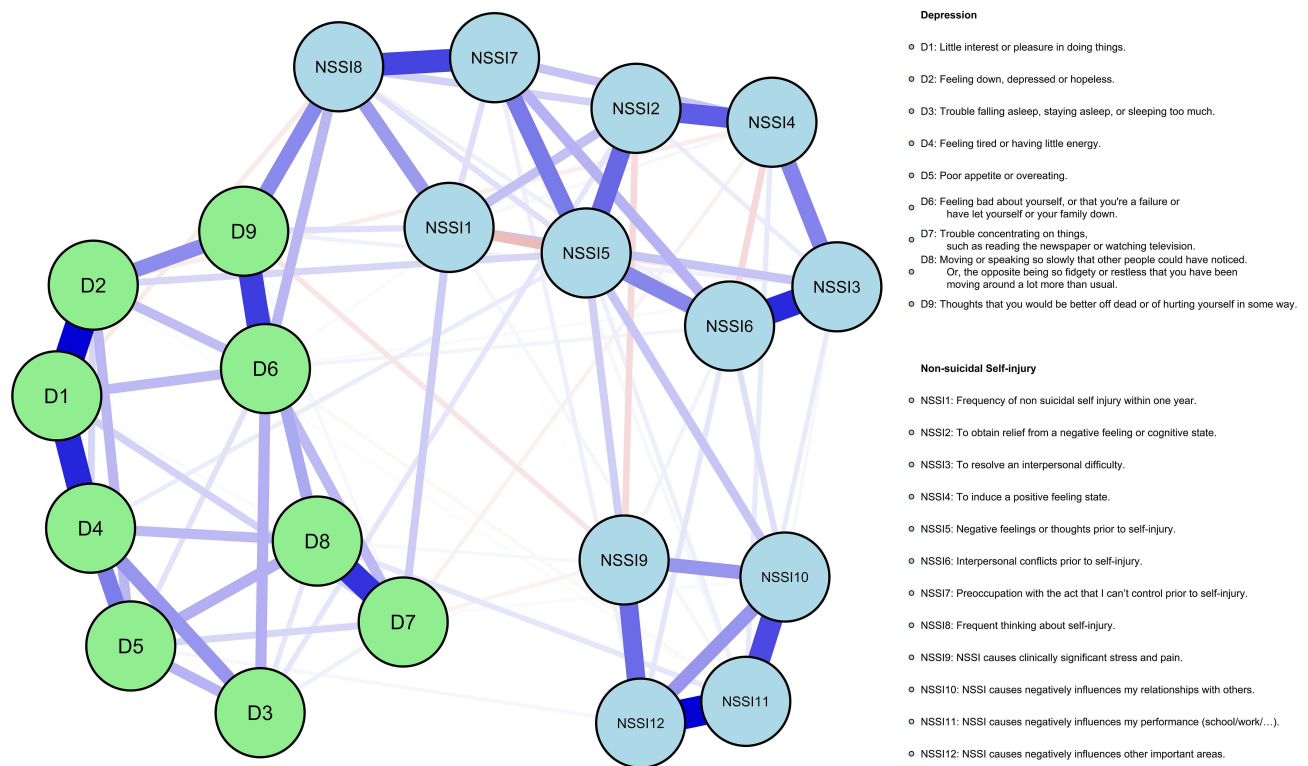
NSSI8
NSSI7
NSSI2
NSSI4
D9
NSSI1
NSSI5
NSSI3
D2
NSSI6
D6
D1
D4
D8
NSSI9
NSSI10
D7
D5
NSSI11
D3
NSSI12

Depression

D1: Little interest or pleasure in doing things.

D2: Feeling down, depressed or hopeless.

D3: Trouble falling asleep, staying asleep, or sleeping too much.

D4: Feeling tired or having little energy.

D5: Poor appetite or overeating.

D6: Feeling bad about yourself, or that you're a failure or have let yourself or your family down.

D7: Trouble concentrating on things, such as reading the newspaper or watching television.

D8: Moving or speaking so slowly that other people could have noticed. Or, the opposite being so fidgety or restless that you have been moving around a lot more than usual.

D9: Thoughts that you would be better off dead or of hurting yourself in some way.

Non-suicidal Self-injury

NSSI1: Frequency of non suicidal self injury within one year.

NSSI2: To obtain relief from a negative feeling or cognitive state.

NSSI3: To resolve an interpersonal difficulty.

NSSI4: To induce a positive feeling state.

NSSI5: Negative feelings or thoughts prior to self-injury.

NSSI6: Interpersonal conflicts prior to self-injury.

NSSI7: Preoccupation with the act that I can't control prior to self-injury.

NSSI8: Frequent thinking about self-injury.

NSSI9: NSSI causes clinically significant stress and pain.

NSSI10: NSSI causes negatively influences my relationships with others.

NSSI11: NSSI causes negatively influences my performance (school/work/…).

NSSI12: NSSI causes negatively influences other important areas.